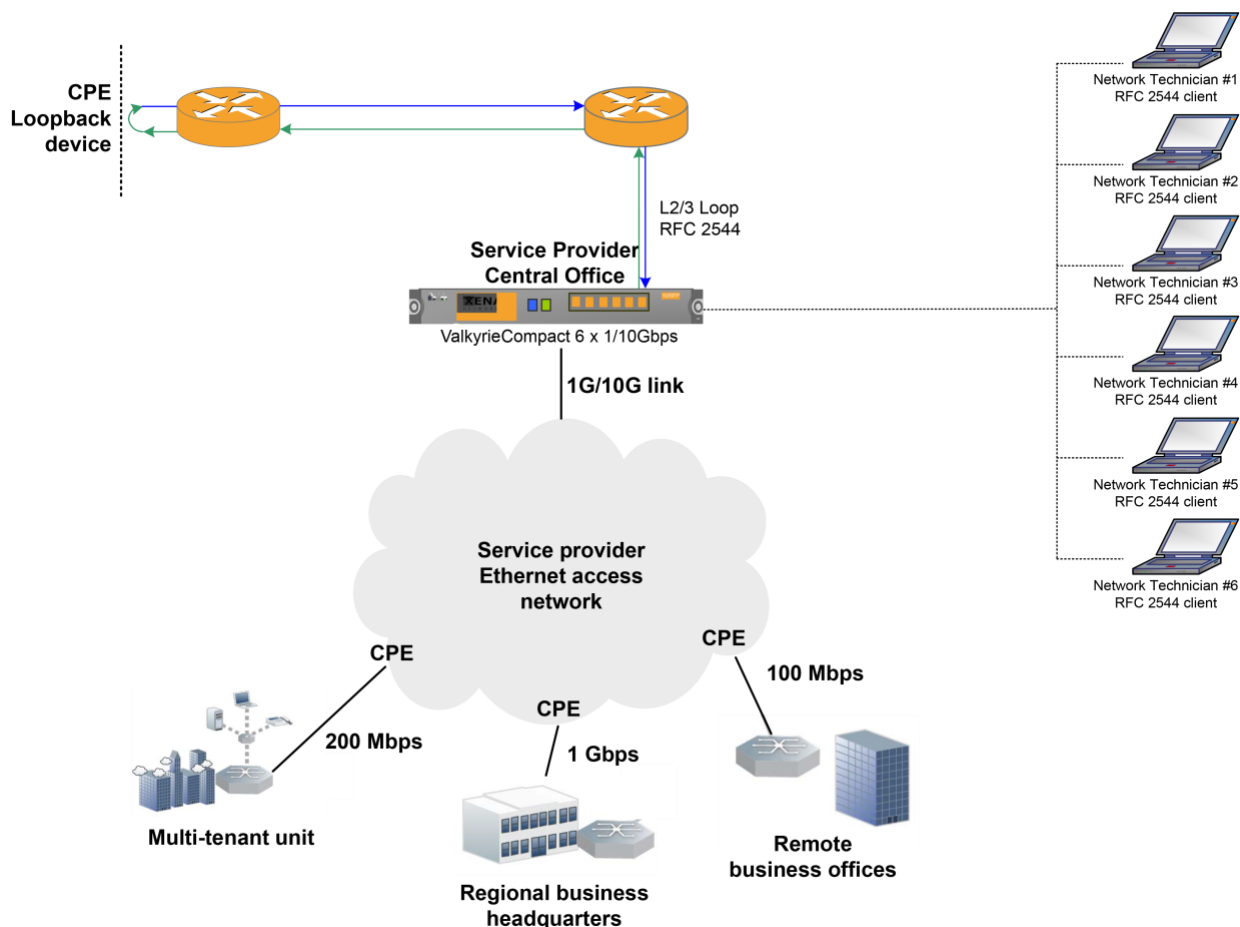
CPE
Loopback
device

L2/3 Loop
RFC 2544

Service Provider
Central Office

XENA

ValkyrieCompact 6 x 1/10Gbps

1G/10G link

Network Technician #1
RFC 2544 client

Network Technician #2
RFC 2544 client

Network Technician #3
RFC 2544 client

Network Technician #4
RFC 2544 client

Network Technician #5
RFC 2544 client

Network Technician #6
RFC 2544 client

Service provider
Ethernet access
network

CPE

CPE

CPE

100 Mbps

200 Mbps

1 Gbps

Multi-tenant unit

Regional business
headquarters

Remote
business offices